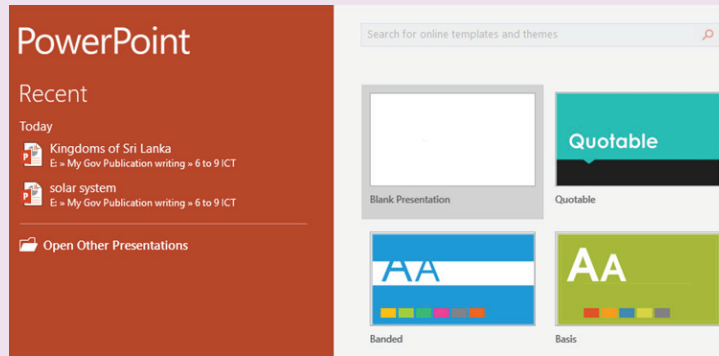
PowerPoint

Recent

Today

Kingdoms of Sri Lanka
E: » My Gov Publication writing » 6 to 9 ICT

solar system
E: » My Gov Publication writing » 6 to 9 ICT

Open Other Presentations

Search for online templates and themes

Blank Presentation

Quotable

Quotable

AA

Banded

AA

Basis